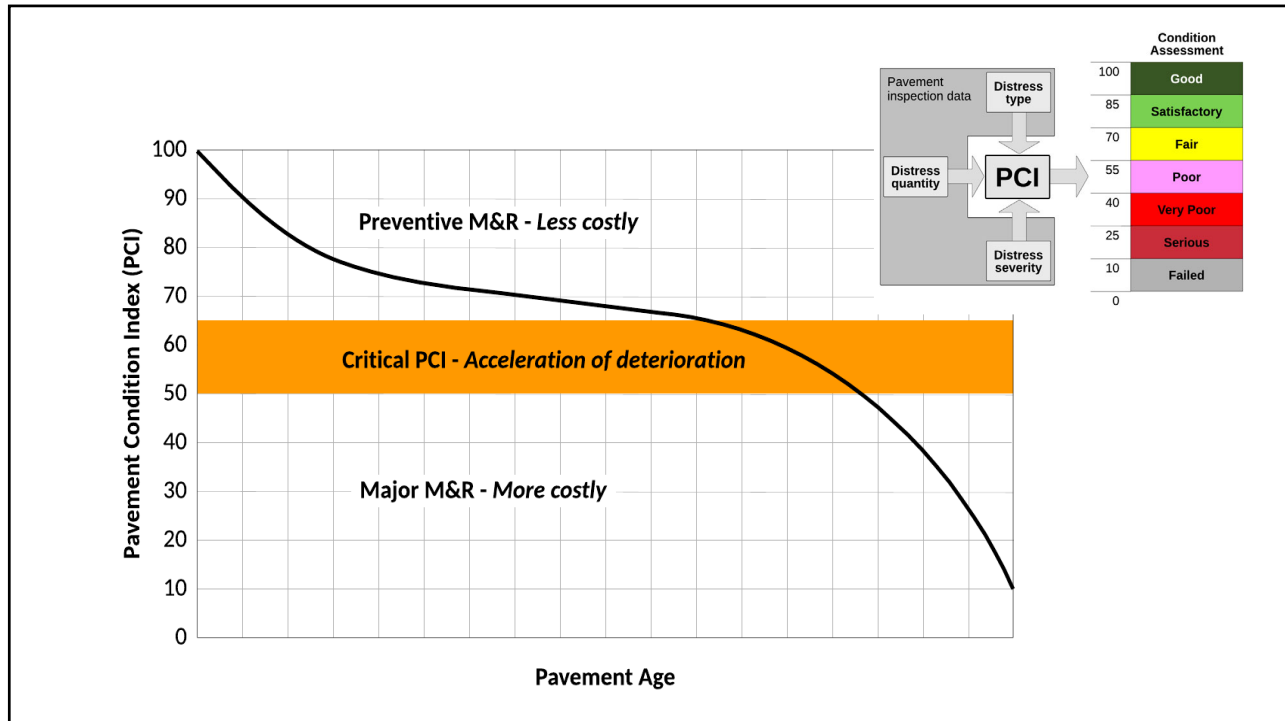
Pavement inspection data

Distress type

Distress quantity

PCI

Distress severity

Condition Assessment

| | |
|---|---|
| 100 | Good |
| 85 | Satisfactory |
| 70 | Fair |
| 55 | Poor |
| 40 | Very Poor |
| 25 | Serious |
| 10 | Failed |
| 0 | |

Pavement Condition Index (PCI)

100
90
80
70
60
50
40
30
20
10
0

Preventive M&R - *Less costly*

Critical PCI - *Acceleration of deterioration*

Major M&R - *More costly*

Pavement Age